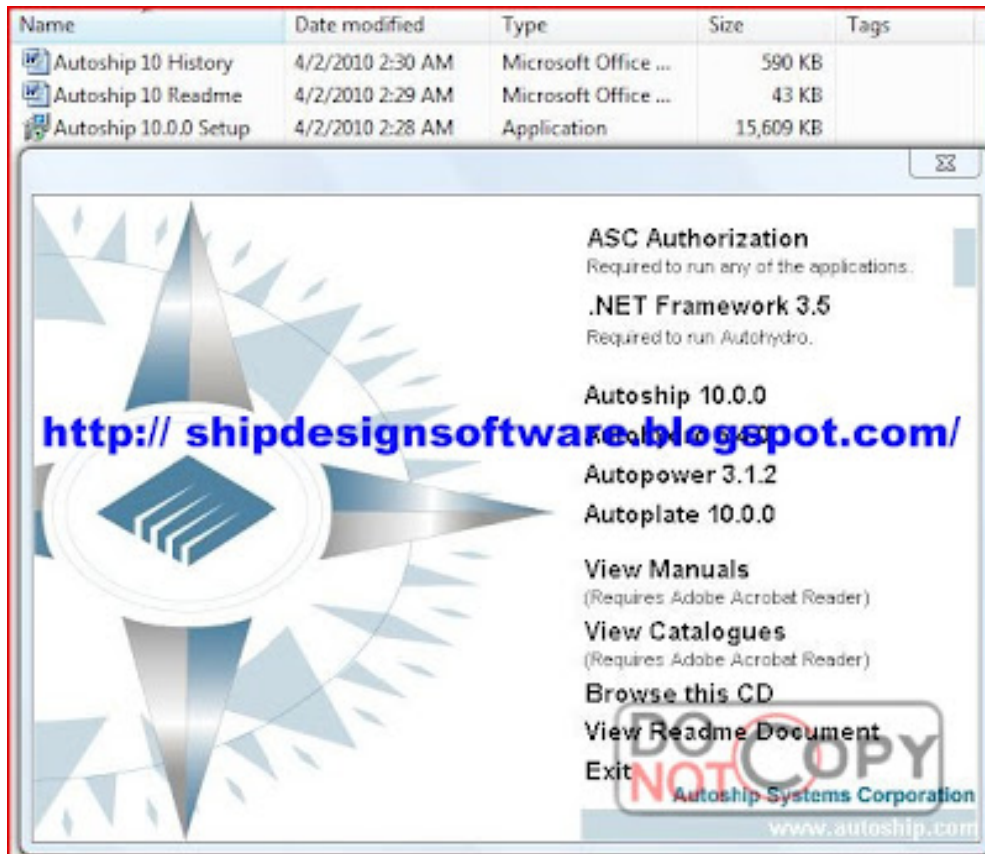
| Name | Date modified | Type | Size | Tags |
|---|---|---|---|---|
| Autoship 10 History | 4/2/2010 2:30 AM | Microsoft Office ... | 590 KB | |
| Autoship 10 Readme | 4/2/2010 2:29 AM | Microsoft Office ... | 43 KB | |
| Autoship 10.0.0 Setup | 4/2/2010 2:28 AM | Application | 15,609 KB | |

ASC Authorization
Required to run any of the applications.

.NET Framework 3.5
Required to run Autohydro.

Autoship 10.0.0

http:// shipdesignsoftware.blogspot.com/

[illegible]

Autopower 3.1.2

Autoplate 10.0.0

View Manuals
(Requires Adobe Acrobat Reader)

View Catalogues
(Requires Adobe Acrobat Reader)

Browse this CD

View Readme Document

Exit

DO NOT COPY

Autoship Systems Corporation

www.autoship.com